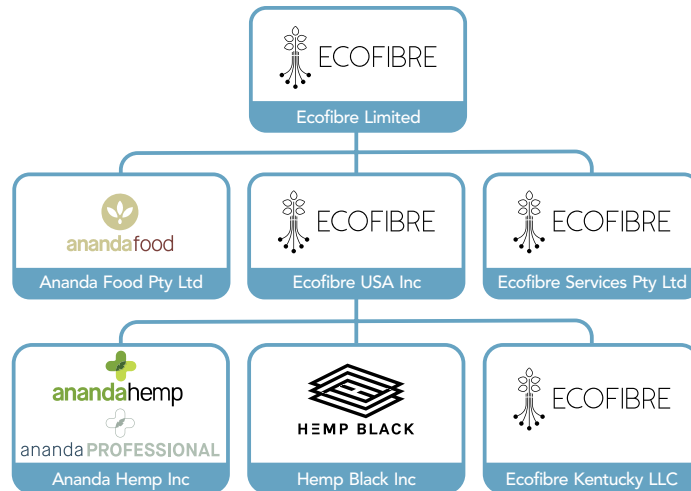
ECOFIBRE
Ecofibre Limited

anandafood
Ananda Food Pty Ltd

ECOFIBRE
Ecofibre USA Inc

ECOFIBRE
Ecofibre Services Pty Ltd

anandahemp
ananda PROFESSIONAL
Ananda Hemp Inc

HEMP BLACK
Hemp Black Inc

ECOFIBRE
Ecofibre Kentucky LLC